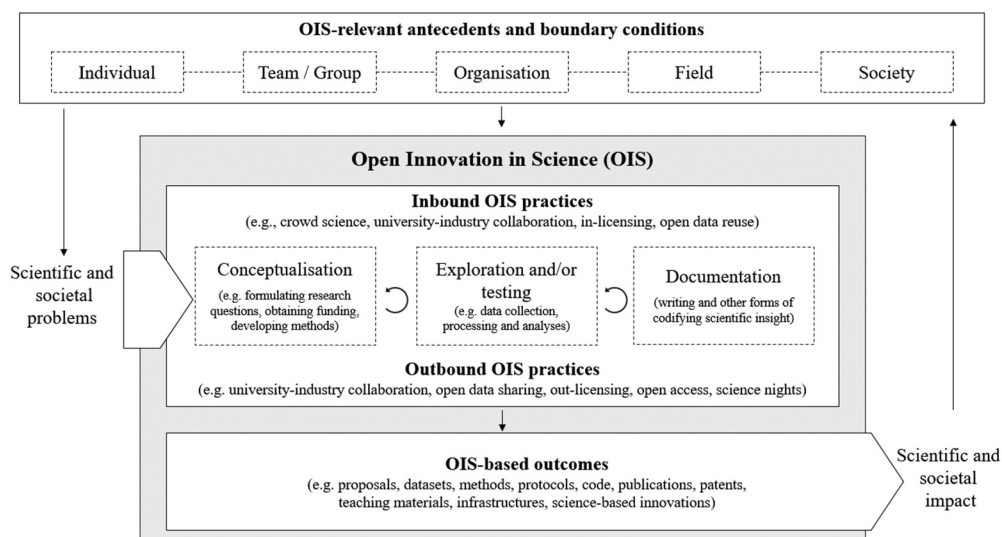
OIS-relevant antecedents and boundary conditions

Individual

Team / Group

Organisation

Field

Society

Scientific and societal problems

Open Innovation in Science (OIS)

Inbound OIS practices
(e.g., crowd science, university-industry collaboration, in-licensing, open data reuse)

Conceptualisation
(e.g. formulating research questions, obtaining funding, developing methods)

Exploration and/or testing
(e.g. data collection, processing and analyses)

Documentation
(writing and other forms of codifying scientific insight)

Outbound OIS practices
(e.g. university-industry collaboration, open data sharing, out-licensing, open access, science nights)

OIS-based outcomes
(e.g. proposals, datasets, methods, protocols, code, publications, patents, teaching materials, infrastructures, science-based innovations)

Scientific and societal impact